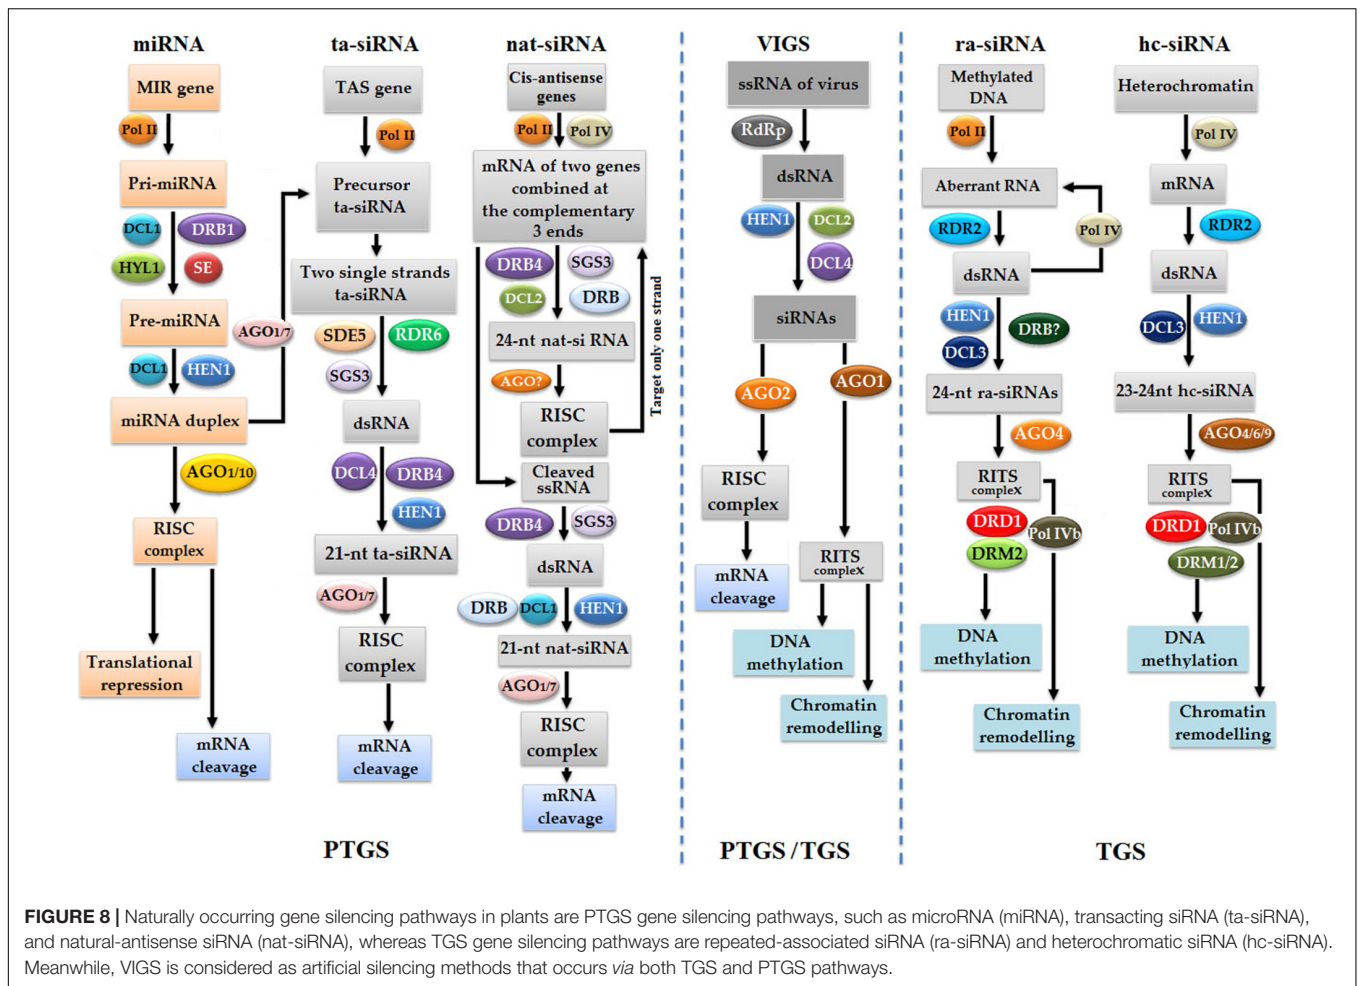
miRNA

MIR gene

Pol II

Pri-miRNA

DCL1 DRB1

HYL1 SE

Pre-miRNA

AGO1/7

DCL1 HEN1

miRNA duplex

AGO1/10

RISC complex

Translational repression

mRNA cleavage

ta-siRNA

TAS gene

Pol II

Precursor ta-siRNA

Two single strands ta-siRNA

SDE5 RDR6

SGS3

dsRNA

DCL4 DRB4

HEN1

21-nt ta-siRNA

AGO1/7

RISC complex

mRNA cleavage

nat-siRNA

Cis-antisense genes

Pol II Pol IV

mRNA of two genes combined at the complementary 3 ends

DRB4 SGS3

DCL2 DRB

24-nt nat-si RNA

AGO?

RISC complex

Target only one strand

Cleaved ssRNA

DRB4 SGS3

dsRNA

DRB DCL1 HEN1

21-nt nat-siRNA

AGO1/7

RISC complex

mRNA cleavage

PTGS

VIGS

ssRNA of virus

RdRp

dsRNA

HEN1 DCL2

DCL4

siRNAs

AGO2 AGO1

RISC complex

mRNA cleavage

RITS complex

DNA methylation

Chromatin remodelling

PTGS / TGS

ra-siRNA

Methylated DNA

Pol II

Aberrant RNA

RDR2 Pol IV

dsRNA

HEN1 DRB?

DCL3

24-nt ra-siRNAs

AGO4

RITS complex

DRD1 Pol IVb

DRM2

DNA methylation

Chromatin remodelling

hc-siRNA

Heterochromatin

Pol IV

mRNA

RDR2

dsRNA

DCL3 HEN1

23-24nt hc-siRNA

AGO4/6/9

RITS complex

DRD1 Pol IVb

DRM1/2

DNA methylation

Chromatin remodelling

TGS

FIGURE 8 | Naturally occurring gene silencing pathways in plants are PTGS gene silencing pathways, such as microRNA (miRNA), transacting siRNA (ta-siRNA), and natural-antisense siRNA (nat-siRNA), whereas TGS gene silencing pathways are repeated-associated siRNA (ra-siRNA) and heterochromatic siRNA (hc-siRNA). Meanwhile, VIGS is considered as artificial silencing methods that occurs via both TGS and PTGS pathways.